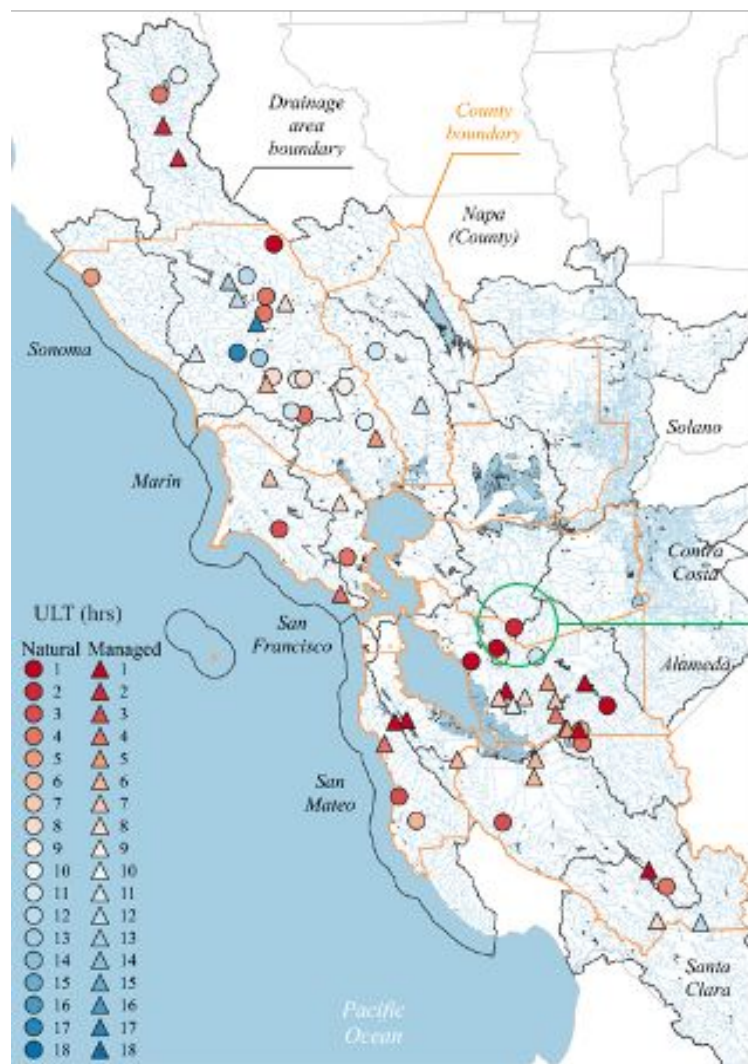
Drainage area boundary

County boundary

Napa (County)

Sonoma

Solano

Marin

Contra Costa

San Francisco

Alameda

San Mateo

Santa Clara

Pacific Ocean

ULT (hrs)

| Natural | Managed |
|---|---|
| 1 | 1 |
| 2 | 2 |
| 3 | 3 |
| 4 | 4 |
| 5 | 5 |
| 6 | 6 |
| 7 | 7 |
| 8 | 8 |
| 9 | 9 |
| 10 | 10 |
| 11 | 11 |
| 12 | 12 |
| 13 | 13 |
| 14 | 14 |
| 15 | 15 |
| 16 | 16 |
| 17 | 17 |
| 18 | 18 |